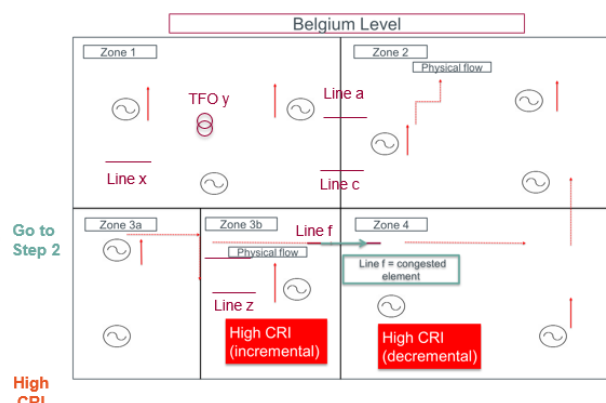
Belgium Level

Zone 1

TFO y

Line x

Zone 2

Physical flow

Line a

Line c

Go to Step 2

Zone 3a

Zone 3b

Physical flow

Line z

Line f

Zone 4

Line f = congested element

High CRI (incremental)

High CRI (decremental)

High CRI